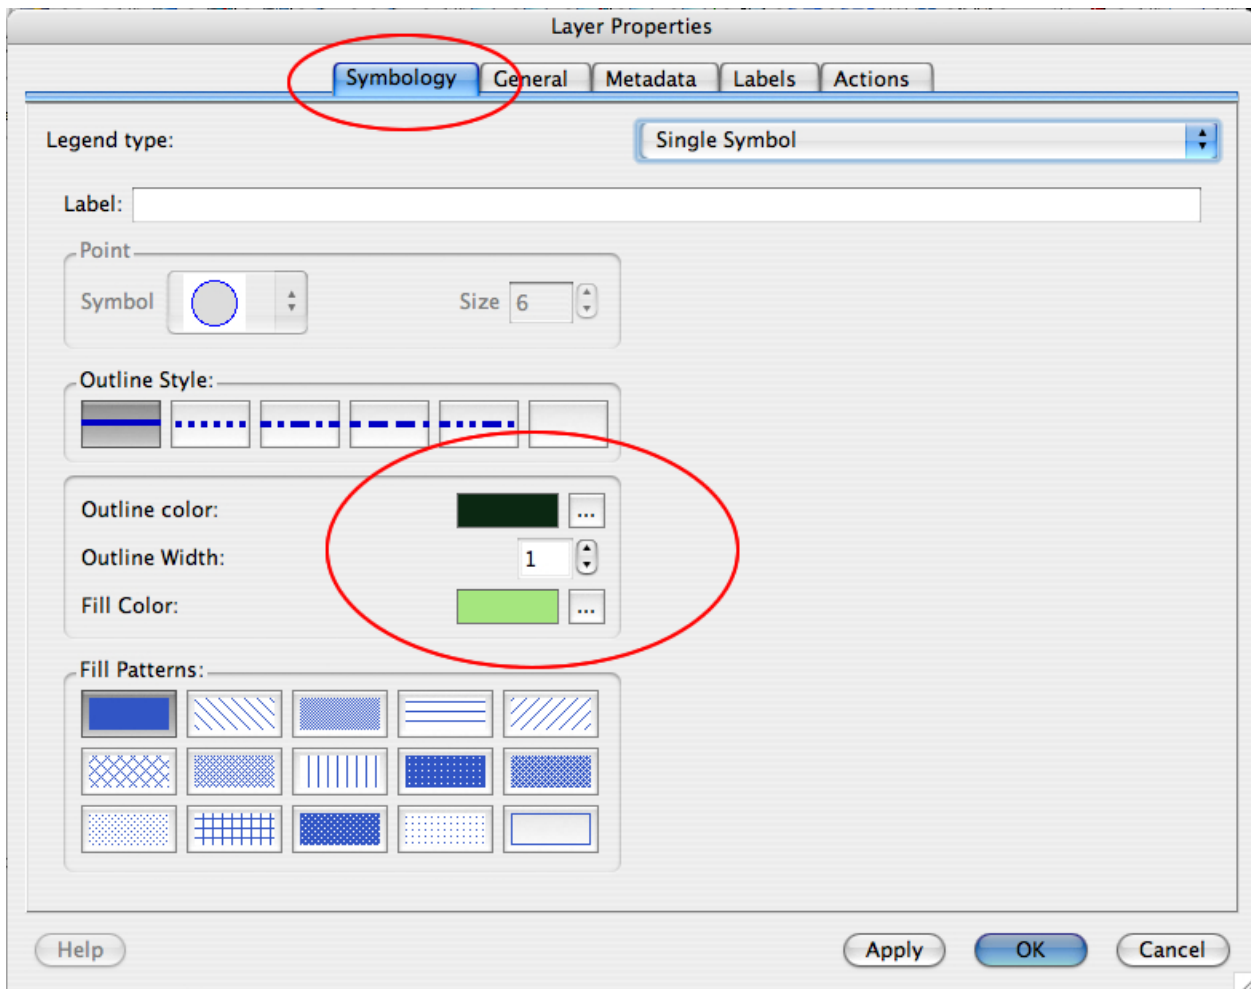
Layer Properties

Symbology General Metadata Labels Actions

Legend type: Single Symbol

Label:

Point

Symbol

Size 6

Outline Style:

Outline color: ...

Outline Width: 1

Fill Color: ...

Fill Patterns:

Help

Apply OK Cancel